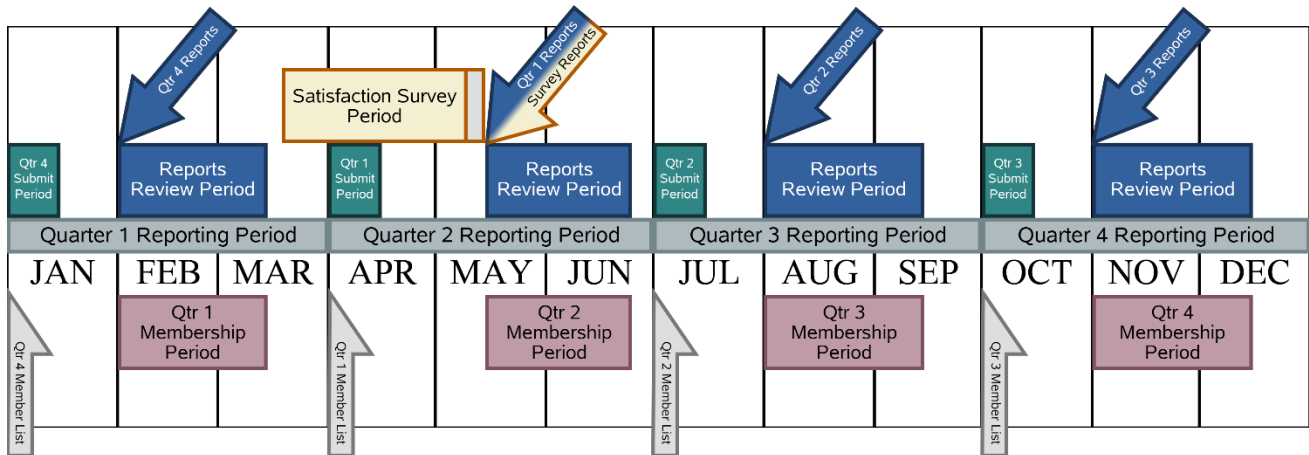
Qtr 4 Reports

Satisfaction Survey Period

Qtr 1 Reports
Survey Reports

Qtr 2 Reports

Qtr 3 Reports

Qtr 4 Submit Period

Reports Review Period

Qtr 1 Submit Period

Reports Review Period

Qtr 2 Submit Period

Reports Review Period

Qtr 3 Submit Period

Reports Review Period

Quarter 1 Reporting Period

Quarter 2 Reporting Period

Quarter 3 Reporting Period

Quarter 4 Reporting Period

JAN FEB MAR APR MAY JUN JUL AUG SEP OCT NOV DEC

Qtr 4 Member List

Qtr 1 Membership Period

Qtr 1 Member List

Qtr 2 Membership Period

Qtr 2 Member List

Qtr 3 Membership Period

Qtr 3 Member List

Qtr 4 Membership Period